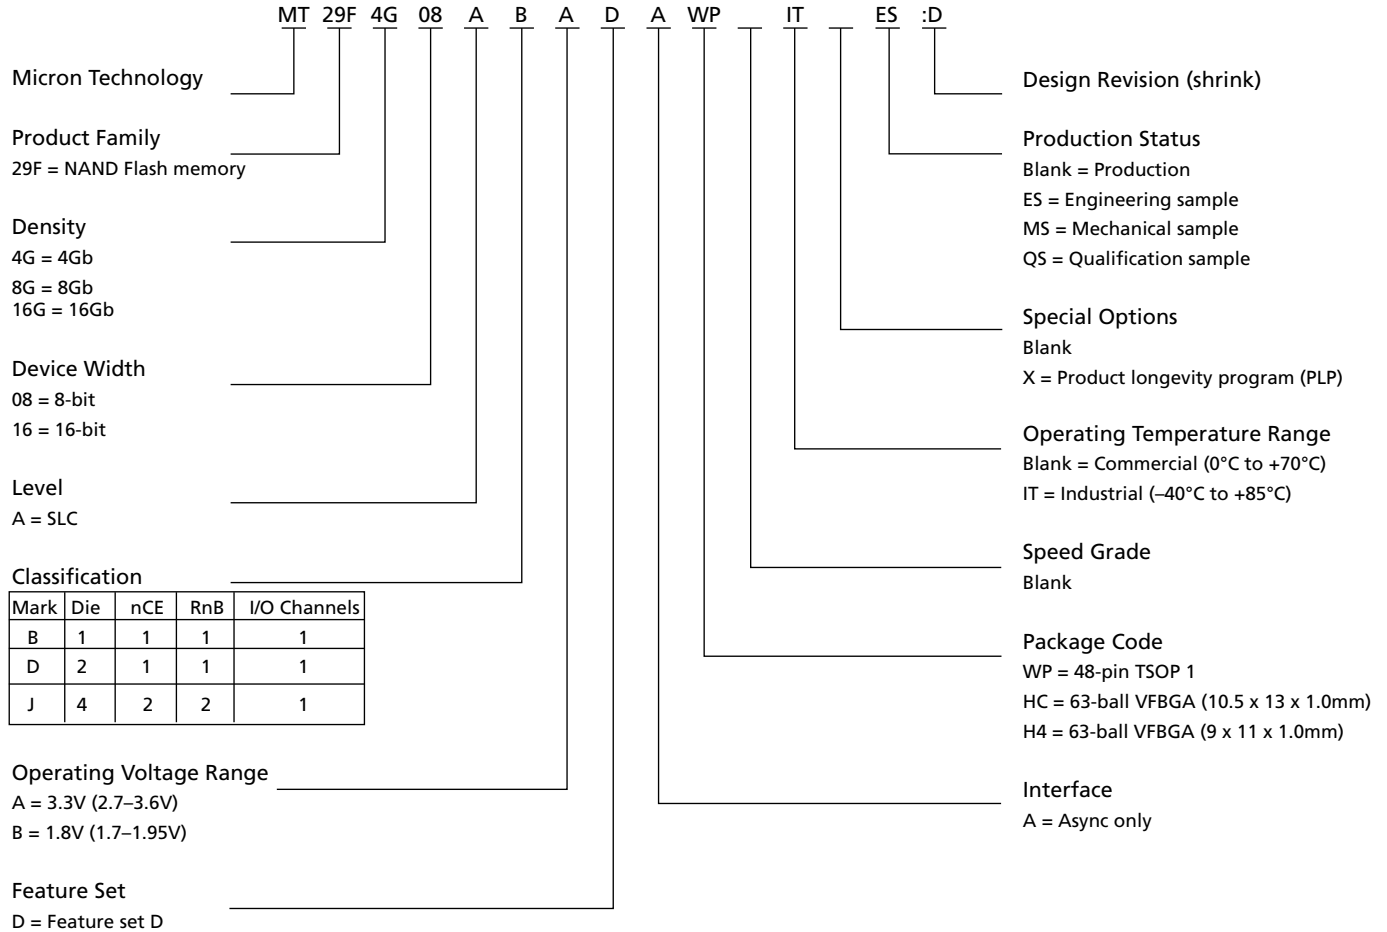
MT 29F 4G 08 A B A D A WP IT ES :D

Micron Technology

Product Family
29F = NAND Flash memory

Density
4G = 4Gb
8G = 8Gb
16G = 16Gb

Device Width
08 = 8-bit
16 = 16-bit

Level
A = SLC

Classification

| Mark | Die | nCE | RnB | I/O Channels |
|---|---|---|---|---|
| B | 1 | 1 | 1 | 1 |
| D | 2 | 1 | 1 | 1 |
| J | 4 | 2 | 2 | 1 |

Operating Voltage Range
A = 3.3V (2.7–3.6V)
B = 1.8V (1.7–1.95V)

Feature Set
D = Feature set D

Design Revision (shrink)

Production Status
Blank = Production
ES = Engineering sample
MS = Mechanical sample
QS = Qualification sample

Special Options
Blank
X = Product longevity program (PLP)

Operating Temperature Range
Blank = Commercial (0°C to +70°C)
IT = Industrial (–40°C to +85°C)

Speed Grade
Blank

Package Code
WP = 48-pin TSOP 1
HC = 63-ball VFBGA (10.5 x 13 x 1.0mm)
H4 = 63-ball VFBGA (9 x 11 x 1.0mm)

Interface
A = Async only